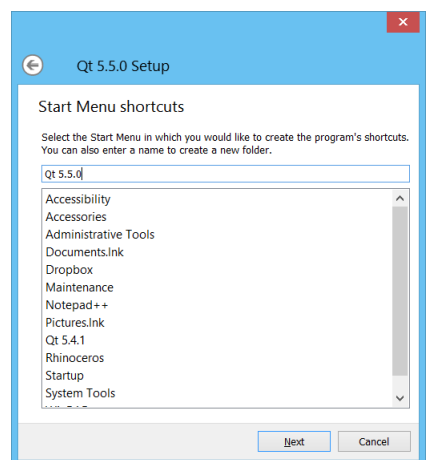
Qt 5.5.0 Setup

Start Menu shortcuts

Select the Start Menu in which you would like to create the program's shortcuts. You can also enter a name to create a new folder.

Qt 5.5.0

Accessibility
Accessories
Administrative Tools
Documents.lnk
Dropbox
Maintenance
Notepad++
Pictures.lnk
Qt 5.4.1
Rhinoceros
Startup
System Tools
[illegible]

Next
Cancel